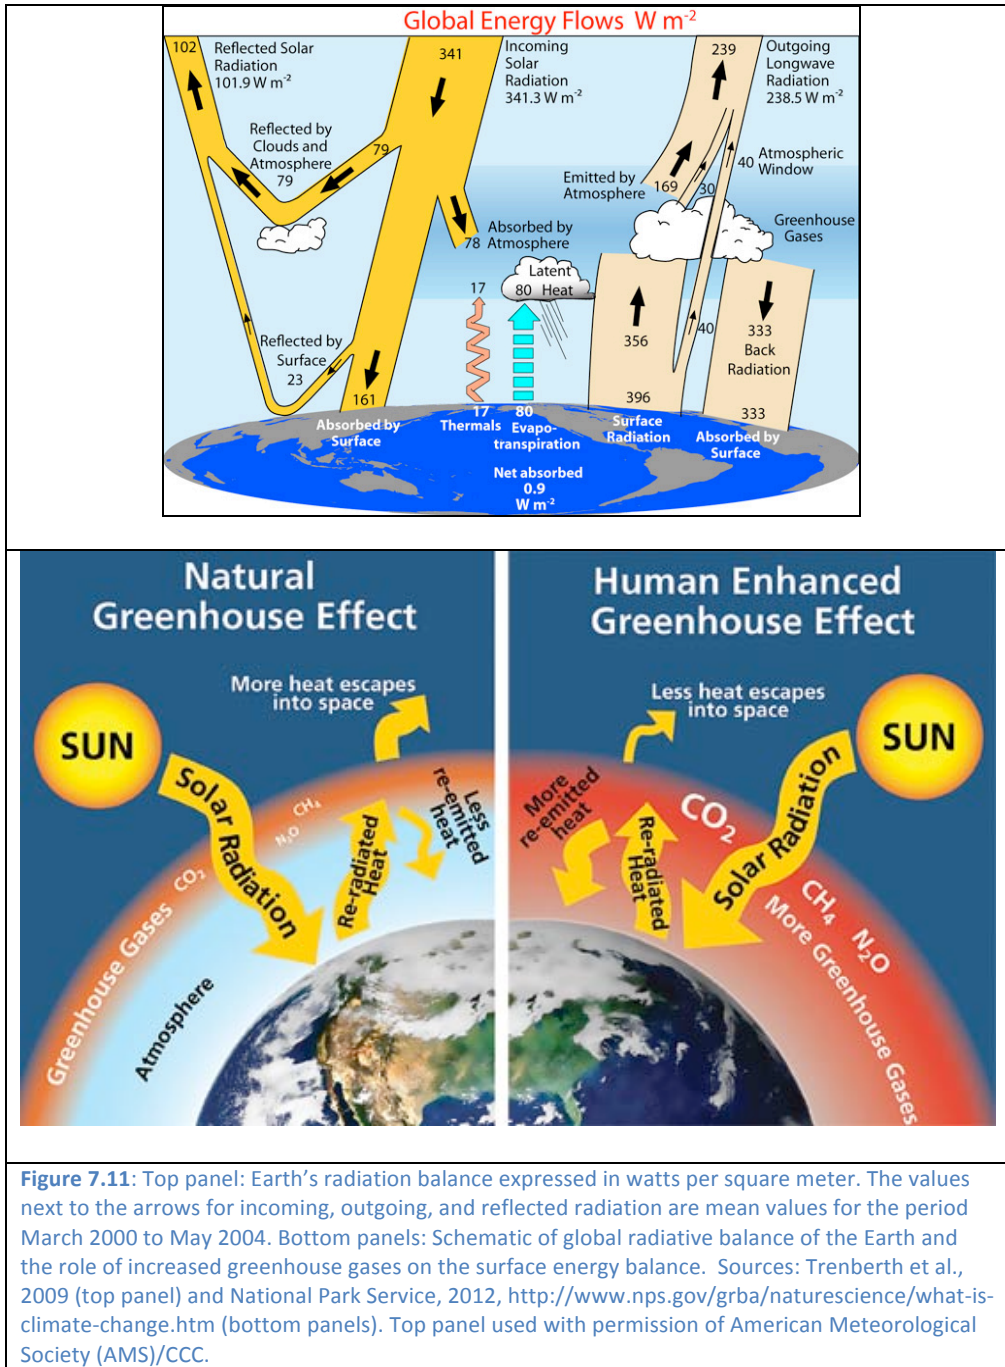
Global Energy Flows W m$^{-2}$

102 Reflected Solar Radiation 101.9 W m$^{-2}$

341

Incoming Solar Radiation 341.3 W m$^{-2}$

239

Outgoing Longwave Radiation 238.5 W m$^{-2}$

Reflected by Clouds and Atmosphere 79

79

40 Atmospheric Window

Emitted by Atmosphere 169

30

Greenhouse Gases

Absorbed by 78 Atmosphere

Latent 80 Heat

17

356

40

333 Back Radiation

Reflected by Surface 23

161

396

333

17 Thermals

80 Evapo-transpiration

Absorbed by Surface

Surface Radiation

Absorbed by Surface

Net absorbed 0.9 W m$^{-2}$

Natural Greenhouse Effect

SUN

Solar Radiation

More heat escapes into space

Re-radiated Heat

Less re-emitted heat

$CH_4$

$N_2O$

$CO_2$

Greenhouse Gases

Atmosphere

Human Enhanced Greenhouse Effect

Less heat escapes into space

SUN

Solar Radiation

More re-emitted heat

Re-radiated Heat

$CO_2$

$CH_4$

$N_2O$

More Greenhouse Gases

Figure 7.11: Top panel: Earth's radiation balance expressed in watts per square meter. The values next to the arrows for incoming, outgoing, and reflected radiation are mean values for the period March 2000 to May 2004. Bottom panels: Schematic of global radiative balance of the Earth and the role of increased greenhouse gases on the surface energy balance. Sources: Trenberth et al., 2009 (top panel) and National Park Service, 2012, http://www.nps.gov/grba/naturescience/what-is-climate-change.htm (bottom panels). Top panel used with permission of American Meteorological Society (AMS)/CCC.